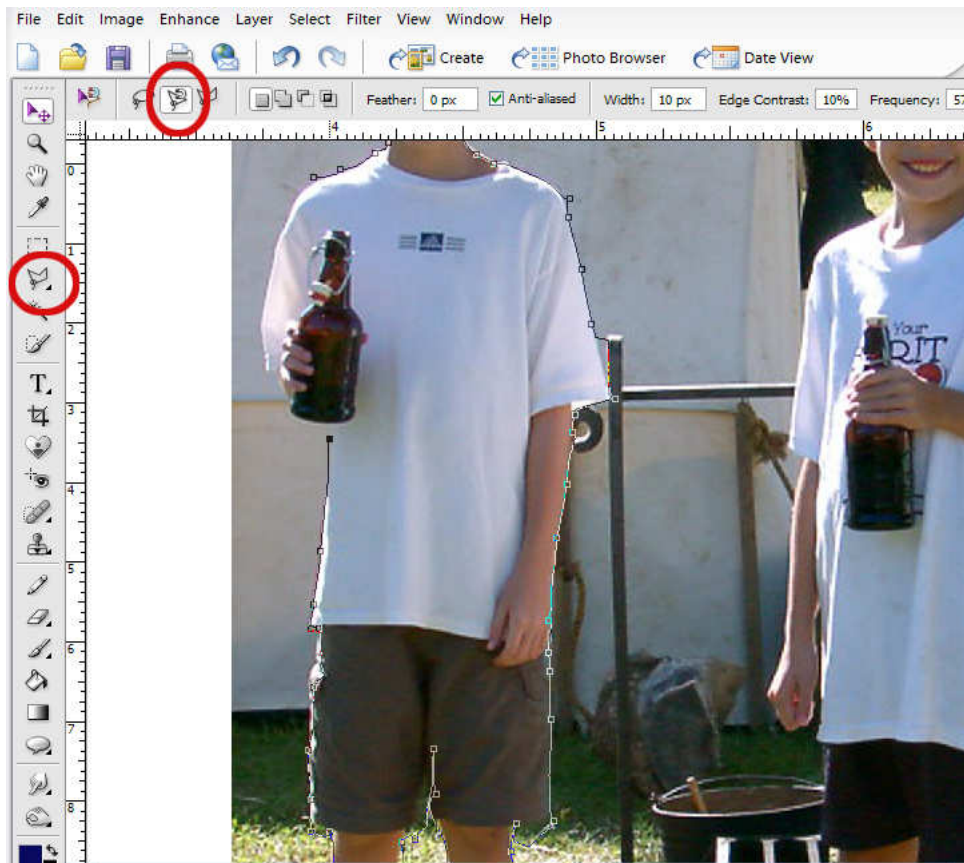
File Edit Image Enhance Layer Select Filter View Window Help

Create Photo Browser Date View

Feather: 0 px Anti-aliased Width: 10 px Edge Contrast: 10% Frequency: 57

4 5 6

0 1 2 3 4 5 6 7 8

Your
RIT